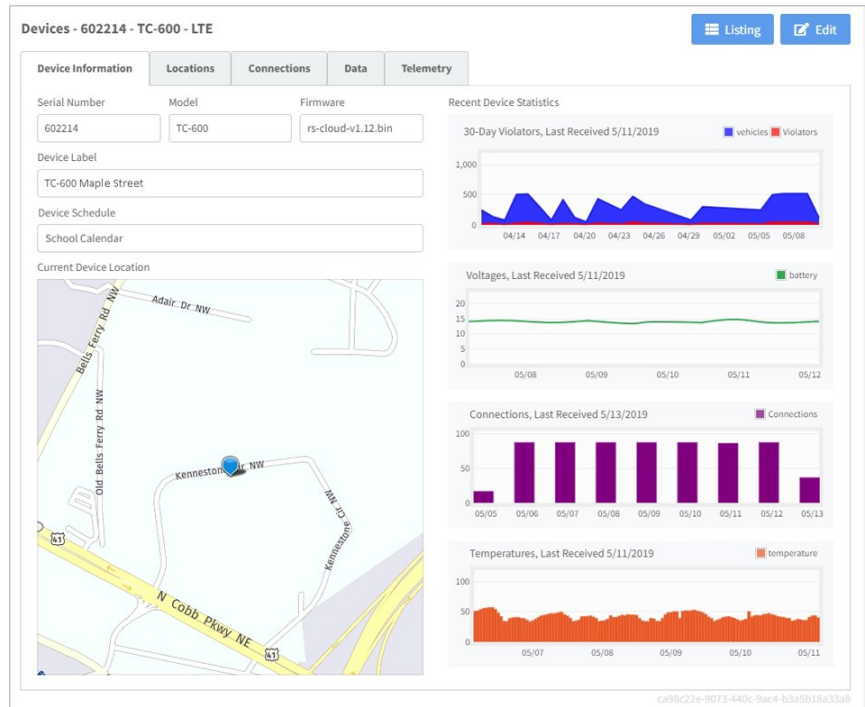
Devices - 602214 - TC-600 - LTE

Listing
Edit

Device Information | Locations | Connections | Data | Telemetry

Serial Number
602214
Model
TC-600
Firmware
rs-cloud-v1.12.bin

Device Label
TC-600 Maple Street

Device Schedule
School Calendar

Current Device Location

Adair Dr NW
Bells Ferry Rd NW
Old Bells Ferry Rd NW
Kennestone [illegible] NW
Kennestone Ct NW
41
N Cobb Pkwy NE
41

Recent Device Statistics

30-Day Violators, Last Received 5/11/2019
vehicles
Violators
1,000
500
0
04/14 04/17 04/20 04/23 04/26 04/29 05/02 05/05 05/08

Voltages, Last Received 5/11/2019
battery
20
15
10
5
0
05/08 05/09 05/10 05/11 05/12

Connections, Last Received 5/13/2019
Connections
100
50
0
05/05 05/06 05/07 05/08 05/09 05/10 05/11 05/12 05/13

Temperatures, Last Received 5/11/2019
temperature
100
50
0
05/07 05/08 05/09 05/10 05/11

ca98c22e-9073-440c-9ac4-b3a5b18a33a8